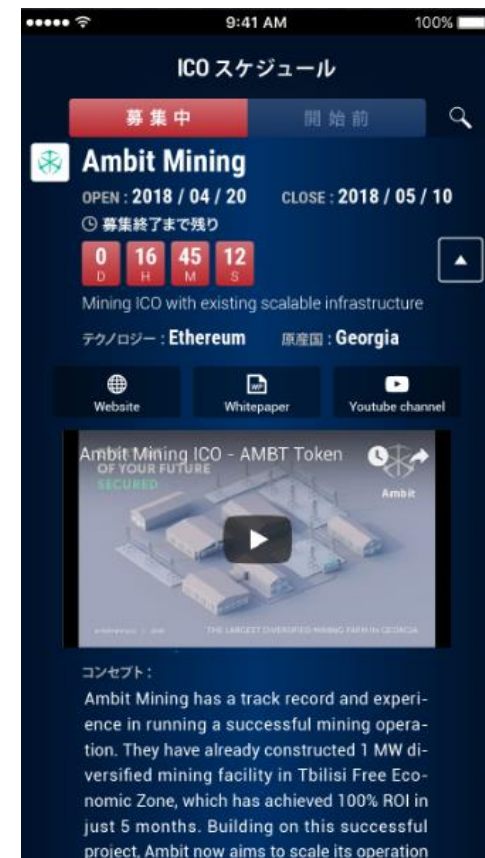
9:41 AM
100%

ICO スケジュール

募集中
開始前

Ambit Mining

OPEN : 2018 / 04 / 20
CLOSE : 2018 / 05 / 10

募集終了まで残り

0 D
16 H
45 M
12 S

Mining ICO with existing scalable infrastructure

テクノロジー : Ethereum
原産国 : Georgia

Website
Whitepaper
Youtube channel

Ambit Mining ICO - AMBT Token
OF YOUR FUTURE
SECURED
Ambit
THE LARGEST DIVERSIFIED MINING FARM IN GEORGIA

コンセプト :

Ambit Mining has a track record and experience in running a successful mining operation. They have already constructed 1 MW diversified mining facility in Tbilisi Free Economic Zone, which has achieved 100% ROI in just 5 months. Building on this successful project, Ambit now aims to scale its operation